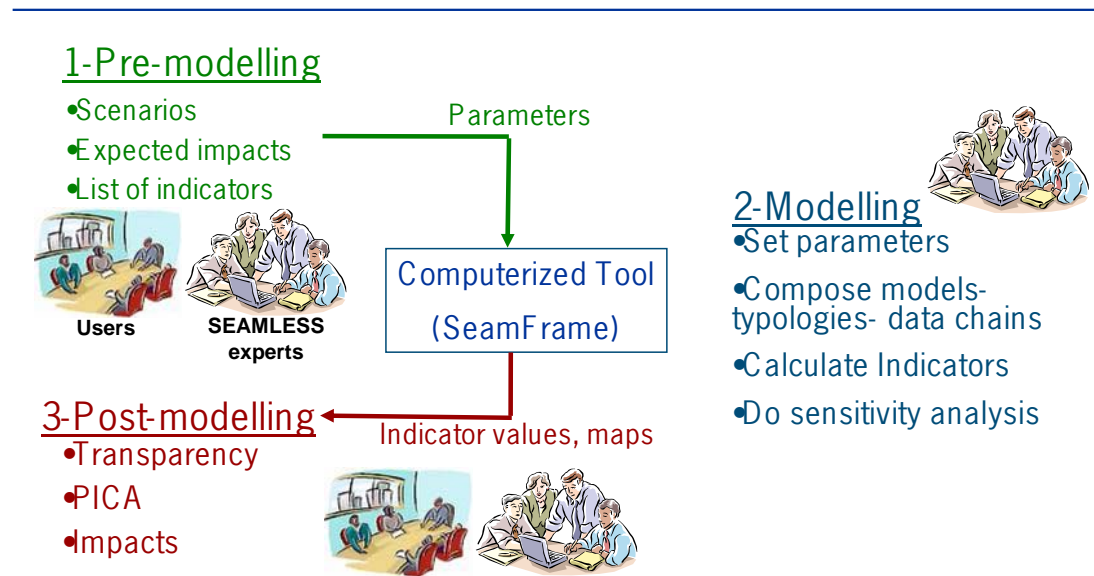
1-Pre-modelling

•Scenarios
•Expected impacts
•List of indicators

Users

SEAMLESS experts

Parameters

Computerized Tool
(SeamFrame)

2-Modelling

•Set parameters
•Compose models-typologies- data chains
•Calculate Indicators
•Do sensitivity analysis

3-Post-modelling

•Transparency
•PICA
•Impacts

Indicator values, maps